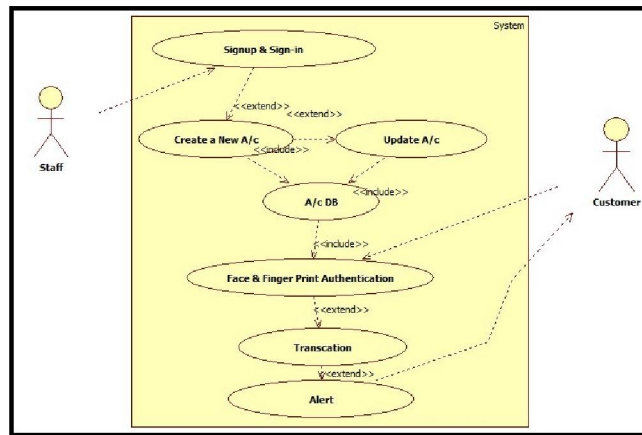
System

Signup & Sign-in

<<extend>>

<<extend>>

Create a New A/c

Update A/c

<<include>>

<<include>>

A/c DB

<<include>>

Face & Finger Print Authentication

<<extend>>

Transcation

<<extend>>

Alert

Staff

Customer